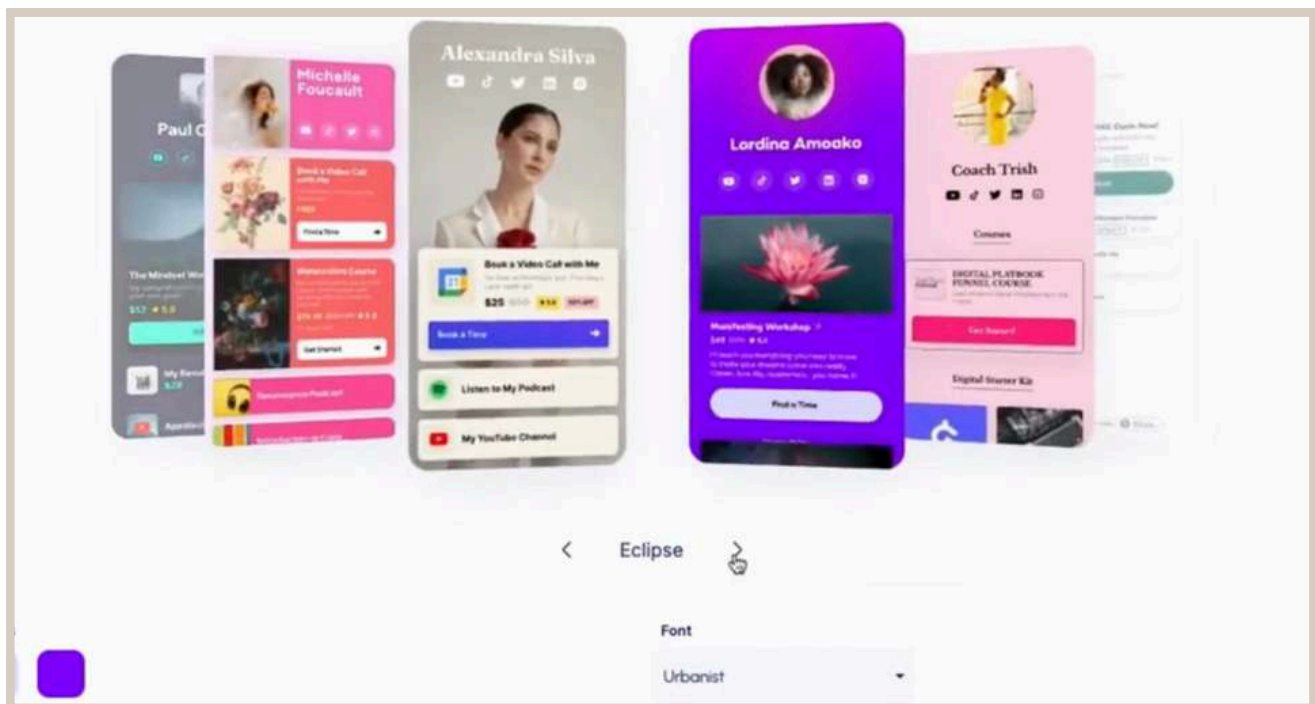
Paul C

The Mindset Wo

$17

My

Michelle Foucault

Book a Video Call with Me

Find a Time

Watercolors Course

Get Started

Alexandra Silva

Book a Video Call with Me

$25

Book a Time

Listen to My Podcast

My YouTube Channel

Lordina Amoako

Manifesting Workshop

Find a Time

Coach Trish

Courses

DIGITAL PLAYBOOK FUNNEL COURSE

Get Access

Digital Starter Kit

<

Eclipse

>

Font

Urbanist